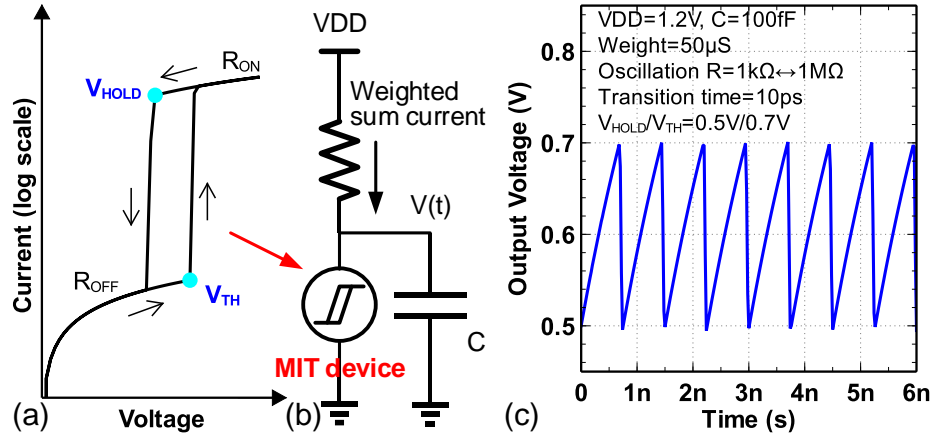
Current (log scale)

$V_{HOLD}$

$R_{ON}$

$R_{OFF}$

$V_{TH}$

(a)

Voltage

VDD

Weighted sum current

V(t)

MIT device

C

(b)

VDD=1.2V, C=100fF
Weight=50μS
Oscillation R=1kΩ↔1MΩ
Transition time=10ps
$V_{HOLD}/V_{TH}$=0.5V/0.7V

Output Voltage (V)

0.8
0.7
0.6
0.5

0 1n 2n 3n 4n 5n 6n

Time (s)

(c)